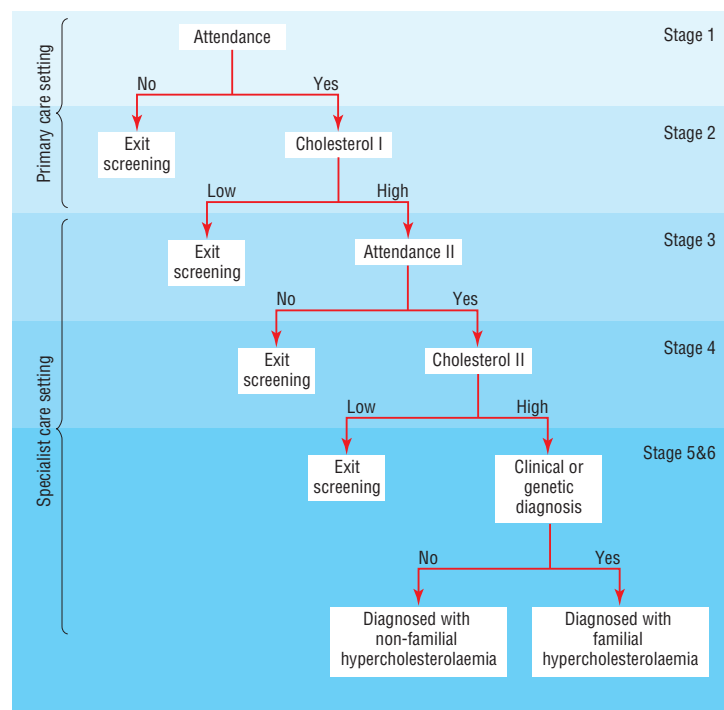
Primary care setting

Specialist care setting

Stage 1

Attendance

No

Yes

Stage 2

Exit screening

Cholesterol I

Low

High

Stage 3

Exit screening

Attendance II

No

Yes

Stage 4

Exit screening

Cholesterol II

Low

High

Stage 5&6

Exit screening

Clinical or genetic diagnosis

No

Yes

Diagnosed with non-familial hypercholesterolaemia

Diagnosed with familial hypercholesterolaemia